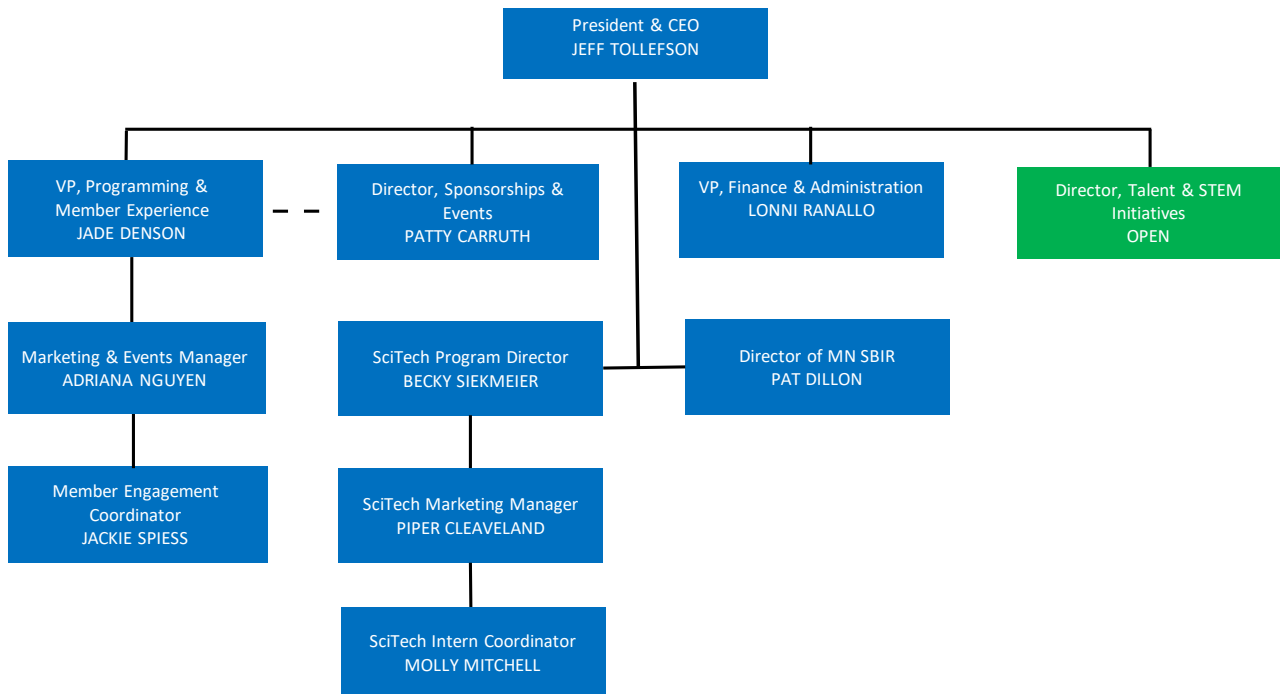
President & CEO
JEFF TOLLEFSON

VP, Programming & Member Experience
JADE DENSON

Director, Sponsorships & Events
PATTY CARRUTH

VP, Finance & Administration
LONNI RANALLO

Director, Talent & STEM Initiatives
OPEN

Marketing & Events Manager
ADRIANA NGUYEN

SciTech Program Director
BECKY SIEKMEIER

Director of MN SBIR
PAT DILLON

Member Engagement Coordinator
JACKIE SPIESS

SciTech Marketing Manager
PIPER CLEAVELAND

SciTech Intern Coordinator
MOLLY MITCHELL